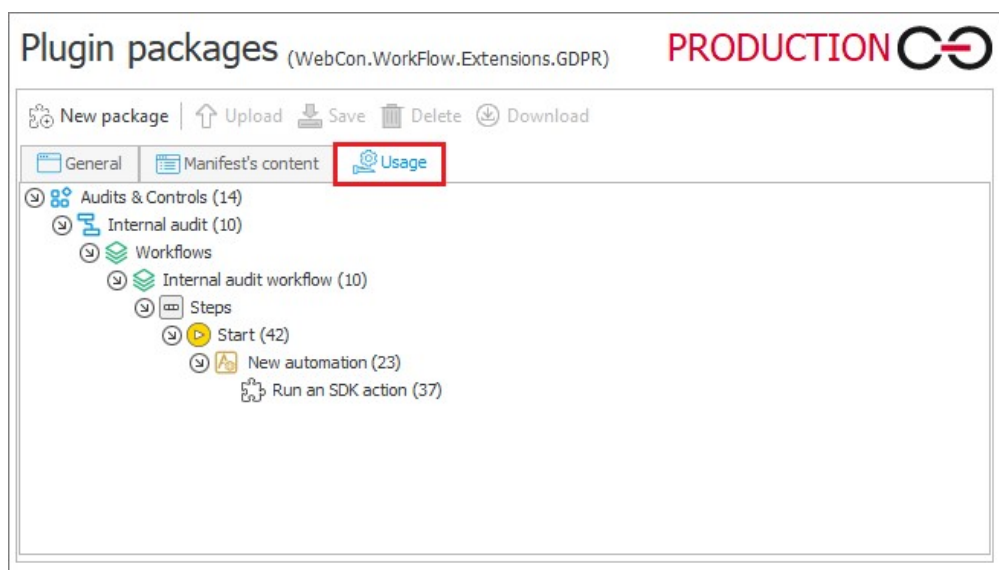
Plugin packages (WebCon.WorkFlow.Extensions.GDPR)

PRODUCTION

New package | Upload | Save | Delete | Download

General | Manifest's content | Usage

Audits & Controls (14)
Internal audit (10)
Workflows
Internal audit workflow (10)
Steps
Start (42)
New automation (23)
Run an SDK action (37)